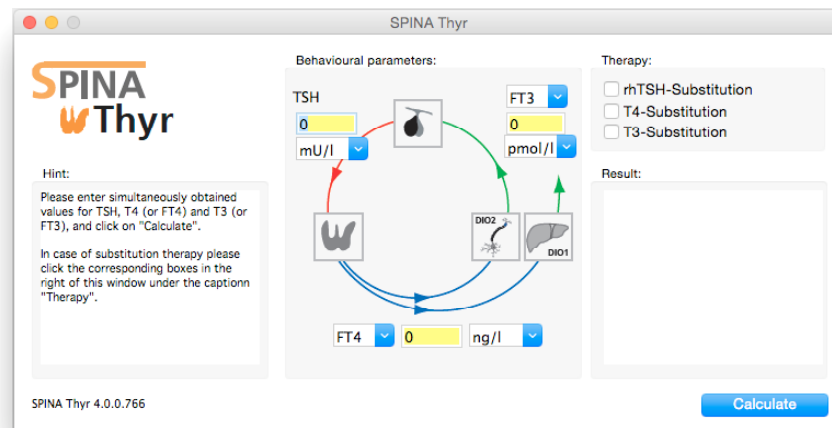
SPINA Thyr

SPINA Thyr

Behavioural parameters:

Therapy:

rhTSH-Substitution
T4-Substitution
T3-Substitution

TSH
0
mU/l

FT3
0
pmol/l

DIO2
DIO1

Hint:

Please enter simultaneously obtained values for TSH, T4 (or FT4) and T3 (or FT3), and click on "Calculate".

In case of substitution therapy please click the corresponding boxes in the right of this window under the captionn "Therapy".

Result:

FT4
0
ng/l

SPINA Thyr 4.0.0.766

Calculate